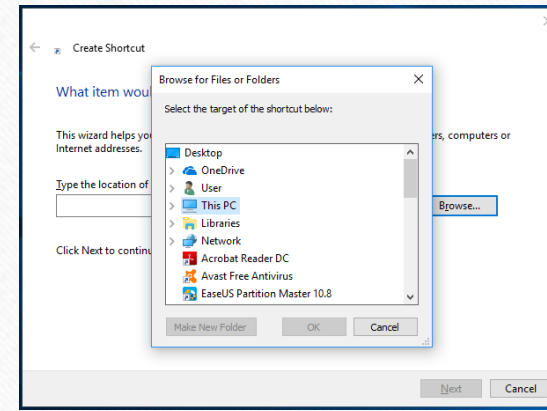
Create Shortcut

What item woul

This wizard helps yo ers, computers or Internet addresses.

Type the location of

Browse...

Click Next to continu

Browse for Files or Folders

Select the target of the shortcut below:

Desktop
OneDrive
User
This PC
Libraries
Network
Acrobat Reader DC
Avast Free Antivirus
EaseUS Partition Master 10.8

Make New Folder
OK
Cancel

Next
Cancel